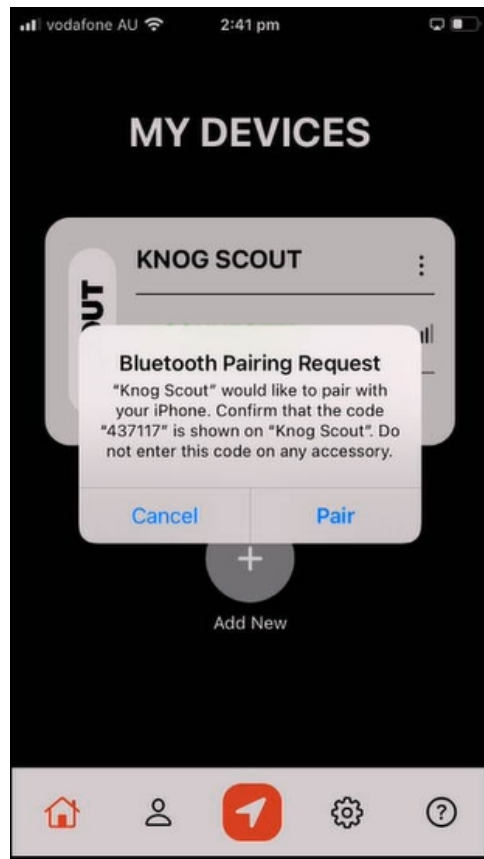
vodafone AU 2:41 pm

MY DEVICES

OUT

KNOG SCOUT

Bluetooth Pairing Request

"Knog Scout" would like to pair with your iPhone. Confirm that the code "437117" is shown on "Knog Scout". Do not enter this code on any accessory.

Cancel

Pair

Add New